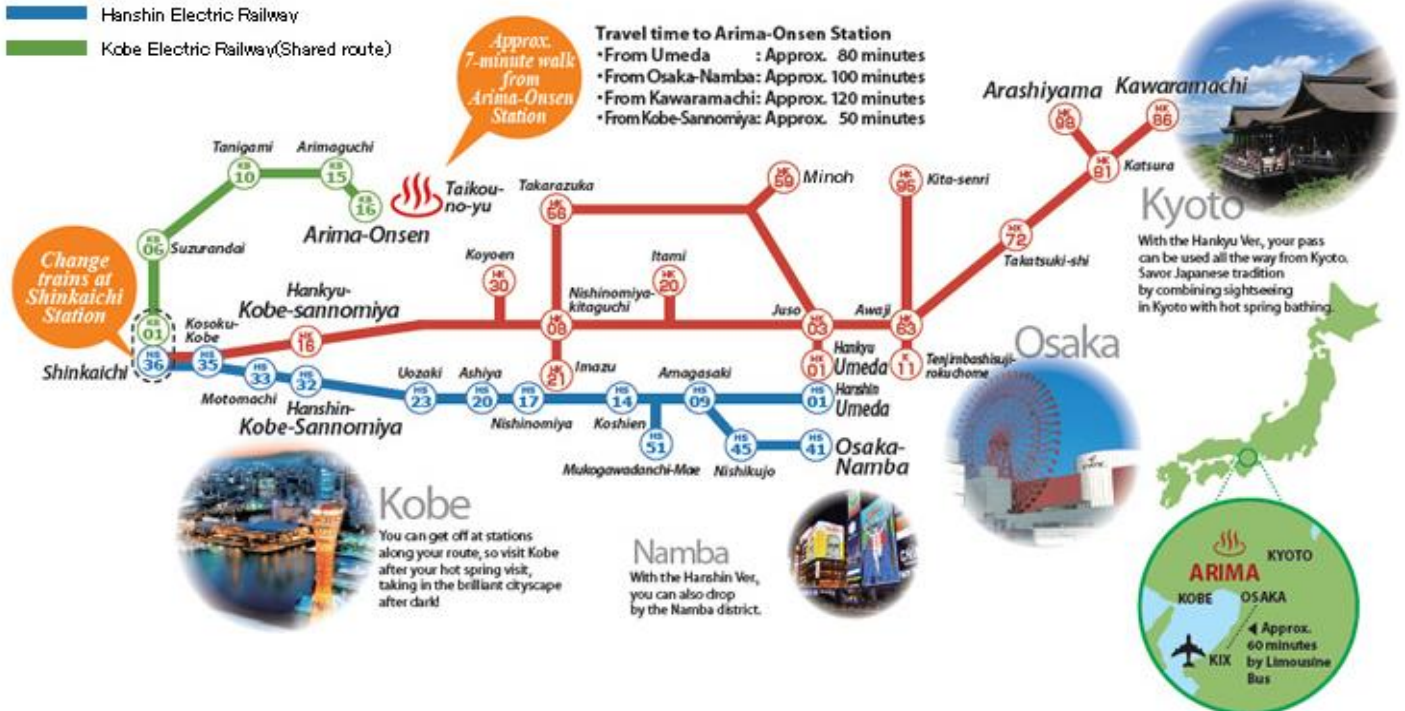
Hanshin Electric Railway

Kobe Electric Railway(Shared route)

Approx. 7-minute walk from Arima-Onsen Station

Travel time to Arima-Onsen Station
・From Umeda : Approx. 80 minutes
・From Osaka-Namba: Approx. 100 minutes
・From Kawaramachi: Approx. 120 minutes
・From Kobe-Sannomiya: Approx. 50 minutes

Arashiyama
HK 98
Kawaramachi
HK 86
HK 81
Katsura

Kyoto
With the Hankyu Ver, your pass can be used all the way from Kyoto. Savor Japanese tradition by combining sightseeing in Kyoto with hot spring bathing.

Tanigami
KB 10
Arimaguchi
KB 15
KB 16
Arima-Onsen
Taikou-no-yu
KB 06
Suzurandai

Change trains at Shinkaichi Station

KB 01
Kosoku-Kobe
Shinkaichi
HS 36
HS 35
Hankyu-Kobe-sannomiya
HK 16
Koyoen
HK 30
Takarazuka
HK 56
Itami
HK 20
Nishinomiya-kitaguchi
HK 08
HK 21
Imazu
HK 59
Minoh
HK 95
Kita-senri
HK 72
Takatsuki-shi
Juso
HK 03
Awaji
HK 63
HK 01
Hankyu Umeda
K 11
Tenjimbashisuji-rokuchome

Osaka

HS 33
Motomachi
HS 32
Hanshin-Kobe-Sannomiya
Uozaki
HS 23
Ashiya
HS 20
HS 17
Nishinomiya
HS 14
Koshien
HS 51
Mukogawadanchi-Mae
Amagasaki
HS 09
HS 45
Nishikujo
HS 41
Osaka-Namba
HS 01
Hanshin Umeda

Kobe
You can get off at stations along your route, so visit Kobe after your hot spring visit, taking in the brilliant cityscape after dark!

Namba
With the Hanshin Ver, you can also drop by the Namba district.

ARIMA
KYOTO
KOBE
OSAKA
KIX
◀ Approx. 60 minutes by Limousine Bus